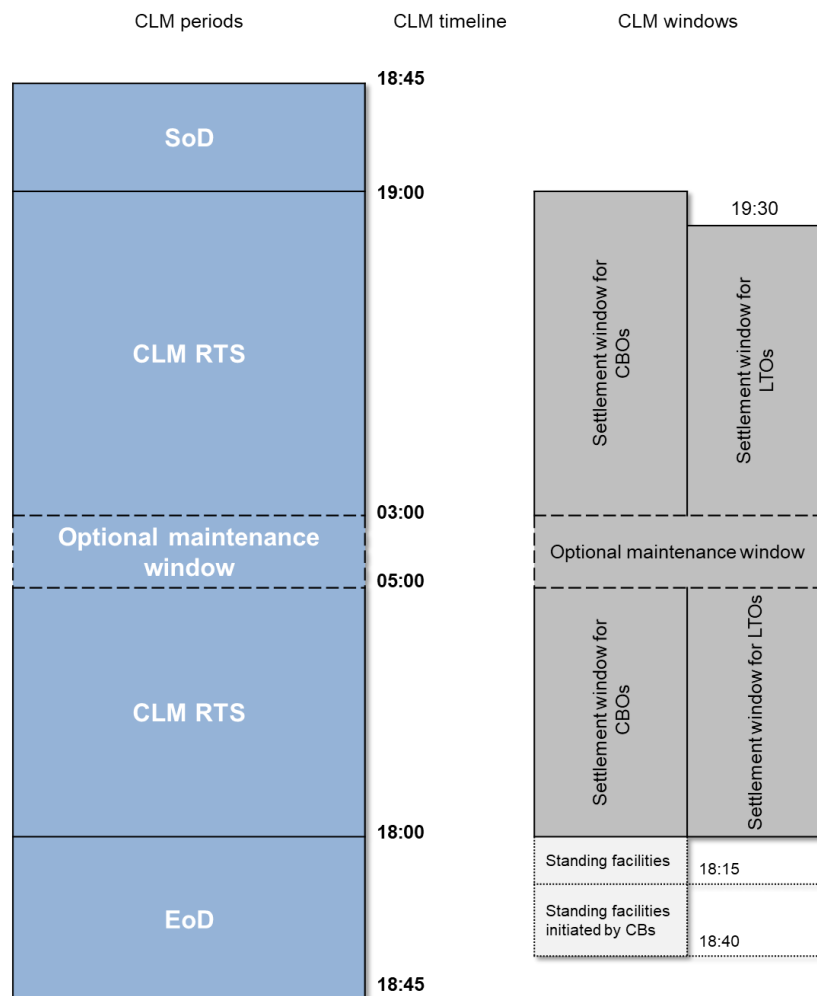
CLM periods

CLM timeline

CLM windows

18:45

SoD

19:00

CLM RTS

03:00

Optional maintenance window

05:00

CLM RTS

18:00

EoD

18:45

19:30

Settlement window for CBOs

Settlement window for LTOs

Optional maintenance window

Settlement window for CBOs

Settlement window for LTOs

Standing facilities

18:15

Standing facilities initiated by CBs

18:40